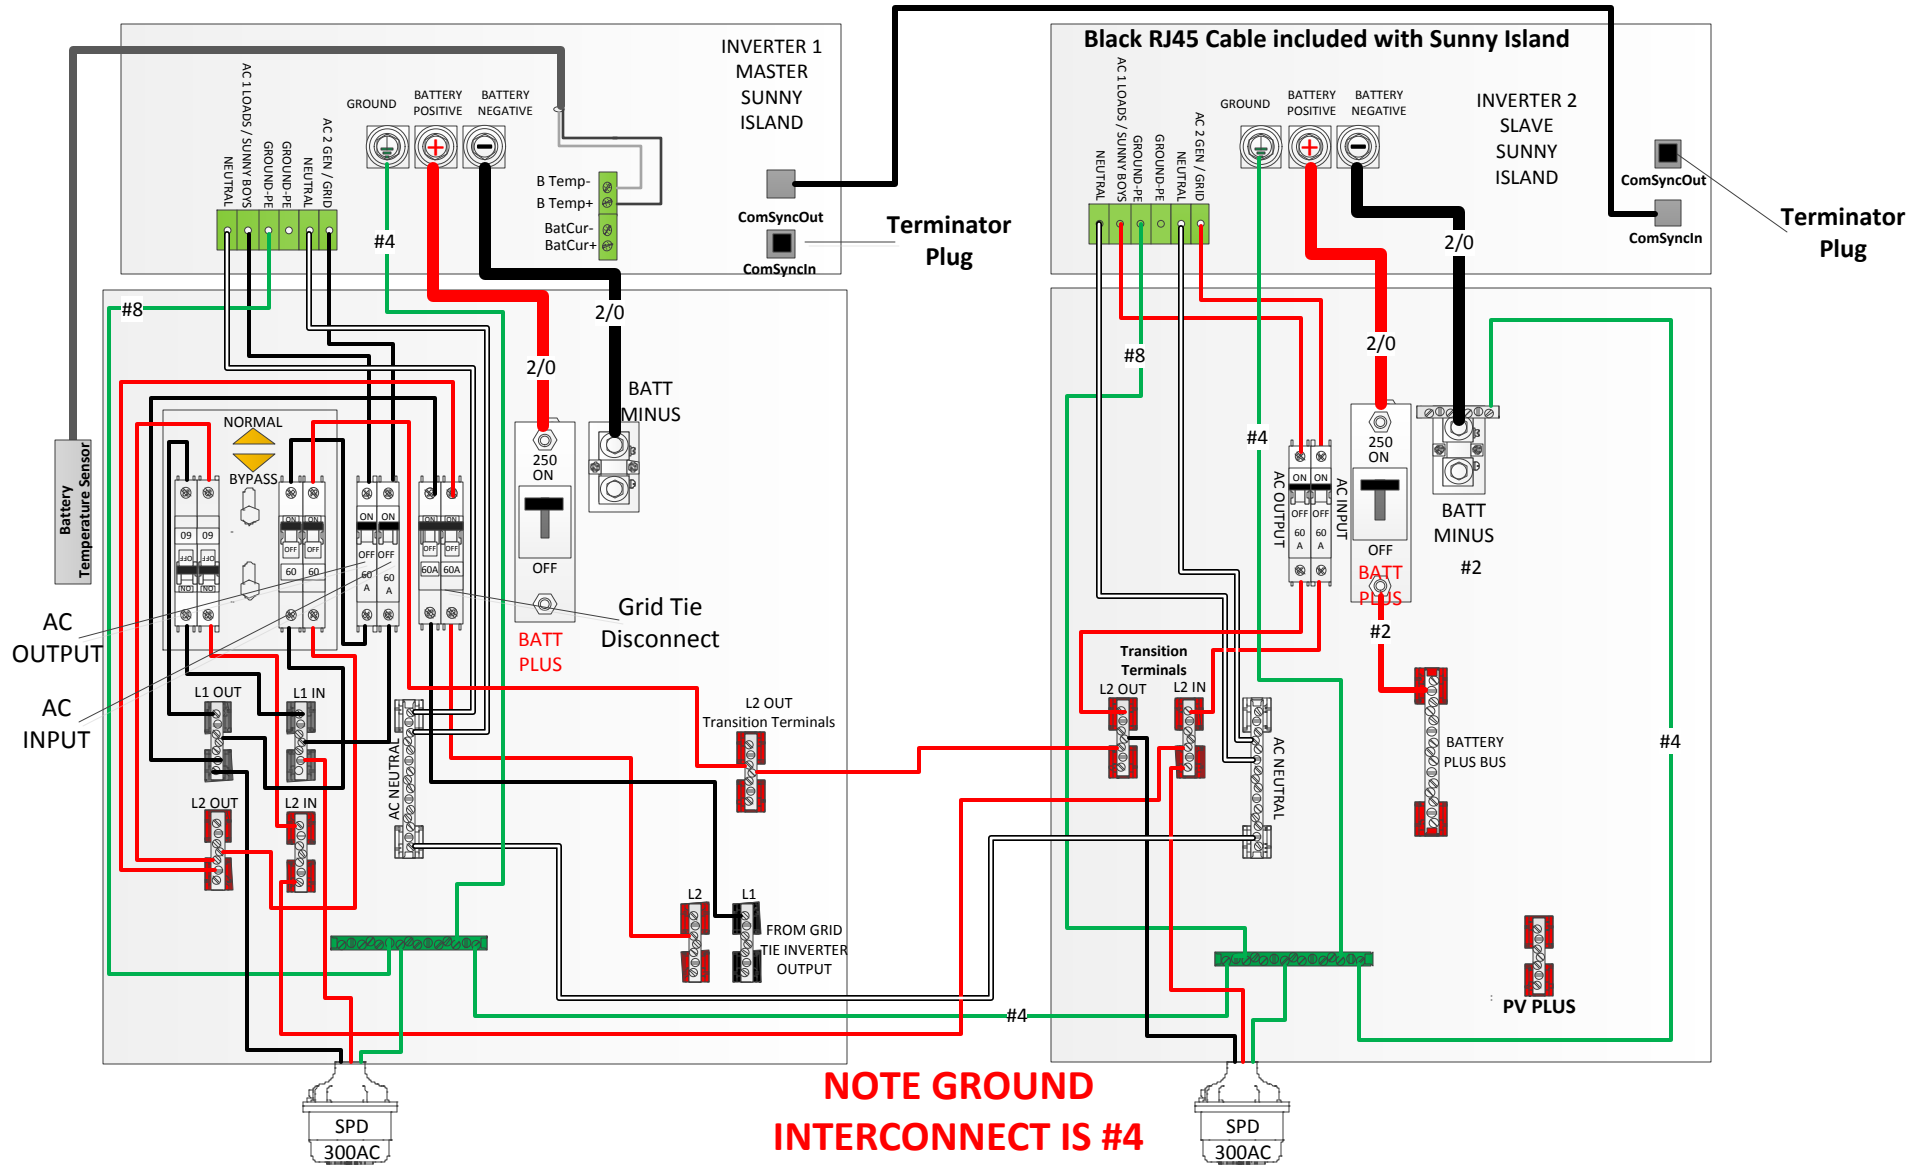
INVERTER 1
MASTER
SUNNY
ISLAND

AC 1 LOADS / SUNNY BOYS NEUTRAL
GROUND-PE
GROUND-PE
NEUTRAL
AC 2 GEN / GRID

GROUND
BATTERY POSITIVE
BATTERY NEGATIVE

B Temp-
B Temp+
BatCur-
BatCur+

ComSyncOut
ComSyncIn

Terminator
Plug

#4
#8
2/0
2/0

BATT
MINUS

Battery Temperature Sensor

NORMAL
BYPASS

250
ON
OFF

BATT
PLUS

Grid Tie
Disconnect

AC
OUTPUT

AC
INPUT

L1 OUT
L1 IN
L2 OUT
L2 IN

AC NEUTRAL

L2 OUT
Transition Terminals

L2
L1
FROM GRID
TIE INVERTER
OUTPUT

SPD
300AC

Black RJ45 Cable included with Sunny Island

INVERTER 2
SLAVE
SUNNY
ISLAND

ComSyncOut
ComSyncIn

Terminator
Plug

GROUND
BATTERY POSITIVE
BATTERY NEGATIVE

2/0
2/0
#8
#4

AC OUTPUT
AC INPUT

250
ON
OFF

BATT
PLUS
#2

BATT
MINUS
#2

Transition
Terminals
L2 OUT
L2 IN

AC NEUTRAL

BATTERY
PLUS BUS

#4

PV PLUS

#4

SPD
300AC

NOTE GROUND
INTERCONNECT IS #4